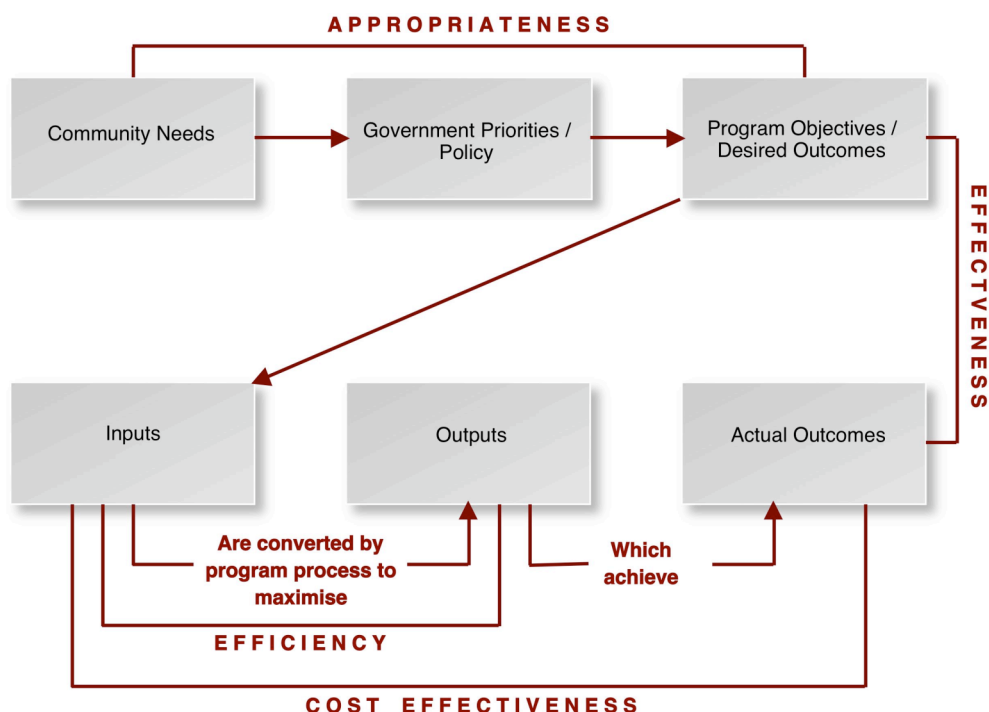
APPROPRIATENESS

Community Needs

Government Priorities / Policy

Program Objectives / Desired Outcomes

EFFECTVENESS

Inputs

Outputs

Actual Outcomes

Are converted by program process to maximise

Which achieve

EFFICIENCY

COST EFFECTIVENESS